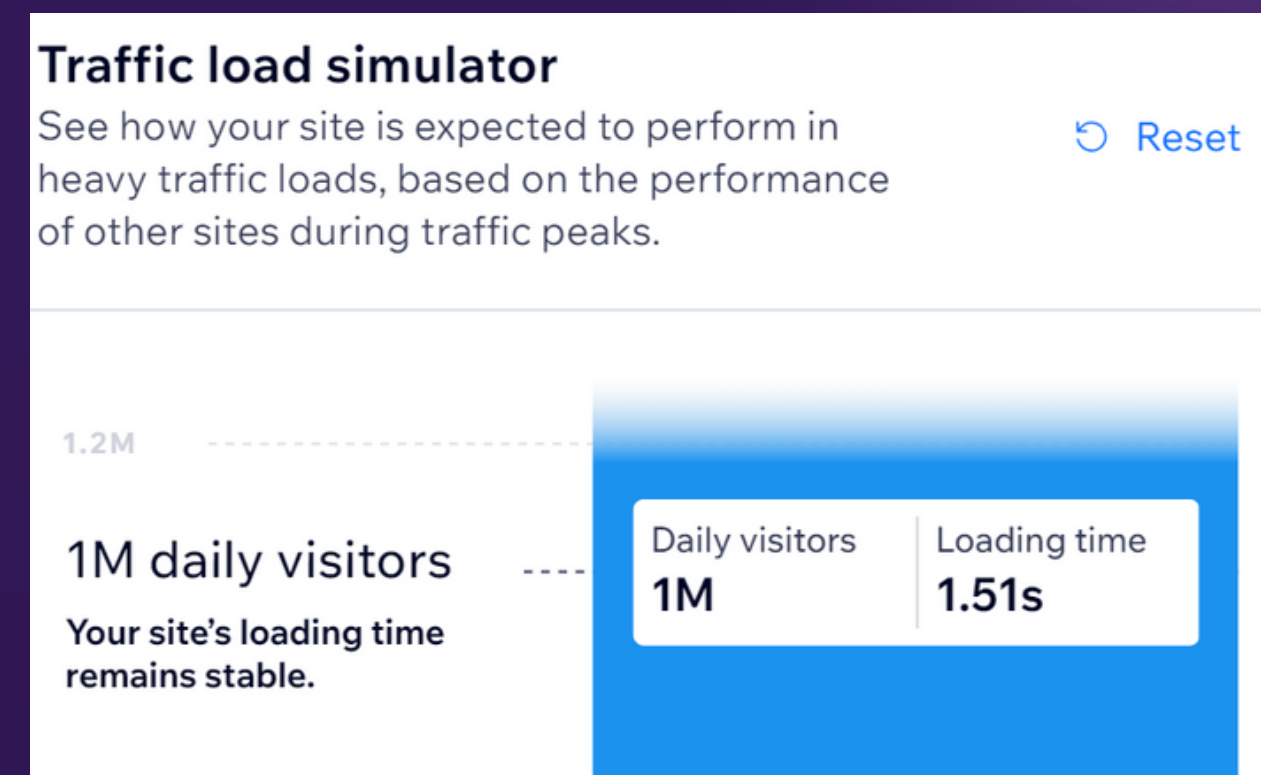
Traffic load simulator
See how your site is expected to perform in heavy traffic loads, based on the performance of other sites during traffic peaks.

Reset

1.2M

1M daily visitors
Your site's loading time remains stable.

| Daily visitors | Loading time |
|---|---|
| 1M | 1.51s |